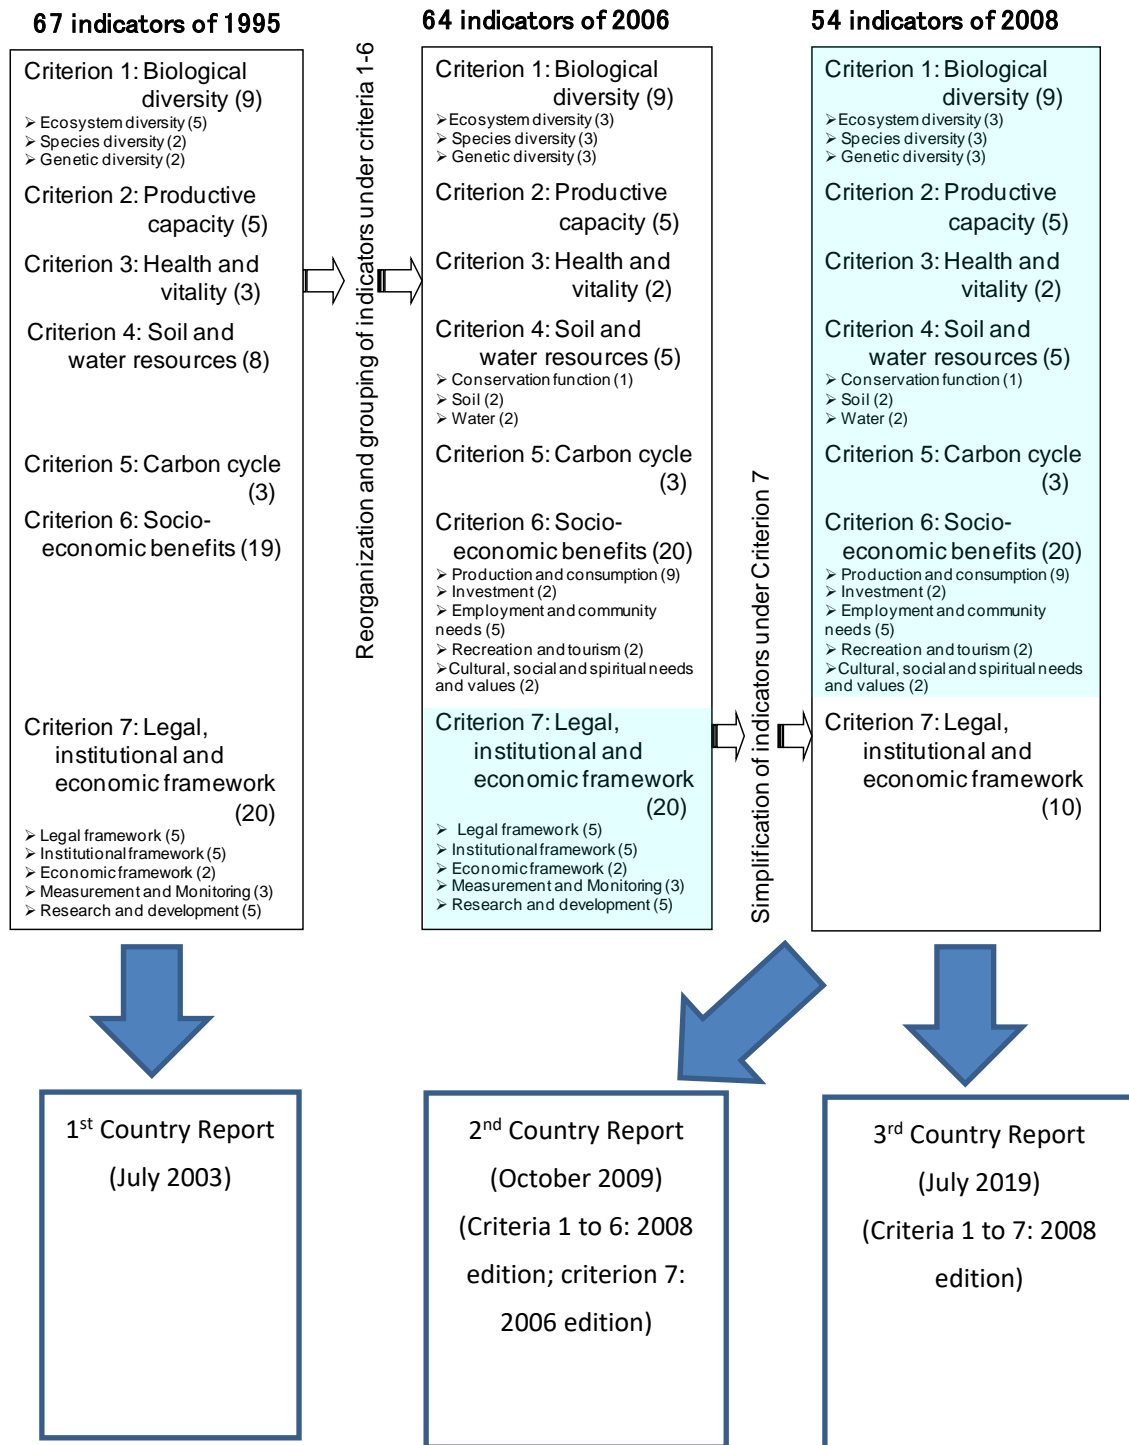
67 indicators of 1995

Criterion 1: Biological diversity (9)
➢ Ecosystem diversity (5)
➢ Species diversity (2)
➢ Genetic diversity (2)

Criterion 2: Productive capacity (5)

Criterion 3: Health and vitality (3)

Criterion 4: Soil and water resources (8)

Criterion 5: Carbon cycle (3)

Criterion 6: Socio-economic benefits (19)

Criterion 7: Legal, institutional and economic framework (20)
➢ Legal framework (5)
➢ Institutional framework (5)
➢ Economic framework (2)
➢ Measurement and Monitoring (3)
➢ Research and development (5)

Reorganization and grouping of indicators under criteria 1-6

64 indicators of 2006

Criterion 1: Biological diversity (9)
➢ Ecosystem diversity (3)
➢ Species diversity (3)
➢ Genetic diversity (3)

Criterion 2: Productive capacity (5)

Criterion 3: Health and vitality (2)

Criterion 4: Soil and water resources (5)
➢ Conservation function (1)
➢ Soil (2)
➢ Water (2)

Criterion 5: Carbon cycle (3)

Criterion 6: Socio-economic benefits (20)
➢ Production and consumption (9)
➢ Investment (2)
➢ Employment and community needs (5)
➢ Recreation and tourism (2)
➢ Cultural, social and spiritual needs and values (2)

Criterion 7: Legal, institutional and economic framework (20)
➢ Legal framework (5)
➢ Institutional framework (5)
➢ Economic framework (2)
➢ Measurement and Monitoring (3)
➢ Research and development (5)

Simplification of indicators under Criterion 7

54 indicators of 2008

Criterion 1: Biological diversity (9)
➢ Ecosystem diversity (3)
➢ Species diversity (3)
➢ Genetic diversity (3)

Criterion 2: Productive capacity (5)

Criterion 3: Health and vitality (2)

Criterion 4: Soil and water resources (5)
➢ Conservation function (1)
➢ Soil (2)
➢ Water (2)

Criterion 5: Carbon cycle (3)

Criterion 6: Socio-economic benefits (20)
➢ Production and consumption (9)
➢ Investment (2)
➢ Employment and community needs (5)
➢ Recreation and tourism (2)
➢ Cultural, social and spiritual needs and values (2)

Criterion 7: Legal, institutional and economic framework (10)

1$^{st}$ Country Report
(July 2003)

2$^{nd}$ Country Report
(October 2009)
(Criteria 1 to 6: 2008 edition; criterion 7: 2006 edition)

3$^{rd}$ Country Report
(July 2019)
(Criteria 1 to 7: 2008 edition)